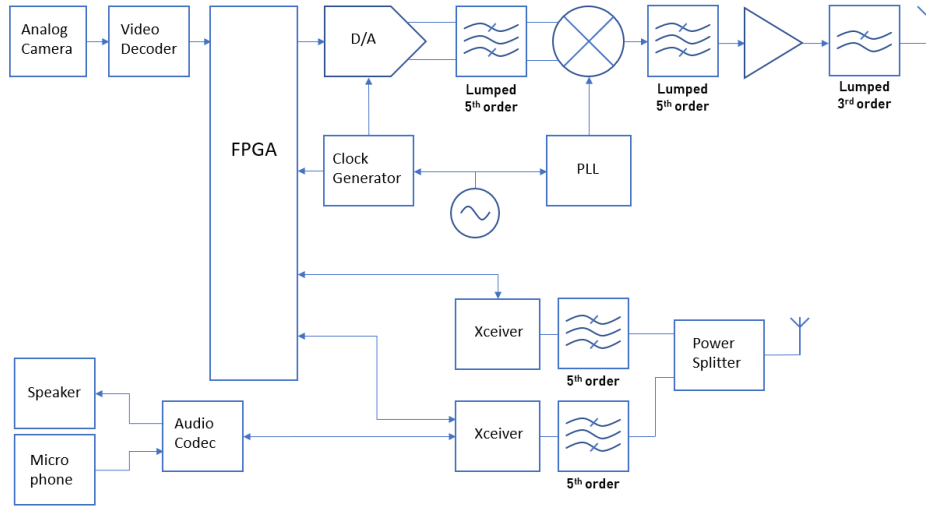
Analog Camera

Video Decoder

FPGA

D/A

Lumped $5^{th}$ order

Lumped $5^{th}$ order

Lumped $3^{rd}$ order

Clock Generator

PLL

Xceiver

$5^{th}$ order

Power Splitter

Xceiver

$5^{th}$ order

Speaker

Audio Codec

Micro phone